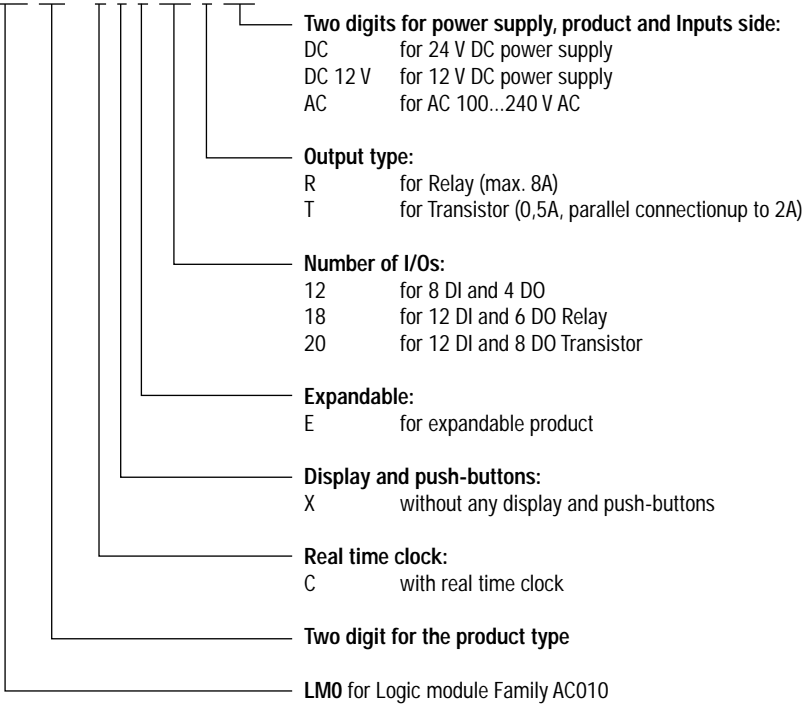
**Two digits for power supply, product and Inputs side:**
DC for 24 V DC power supply
DC 12 V for 12 V DC power supply
AC for AC 100...240 V AC

**Output type:**
R for Relay (max. 8A)
T for Transistor (0,5A, parallel connectionup to 2A)

**Number of I/Os:**
12 for 8 DI and 4 DO
18 for 12 DI and 6 DO Relay
20 for 12 DI and 8 DO Transistor

**Expandable:**
E for expandable product

**Display and push-buttons:**
X without any display and push-buttons

**Real time clock:**
C with real time clock

**Two digit for the product type**

**LM0** for Logic module Family AC010